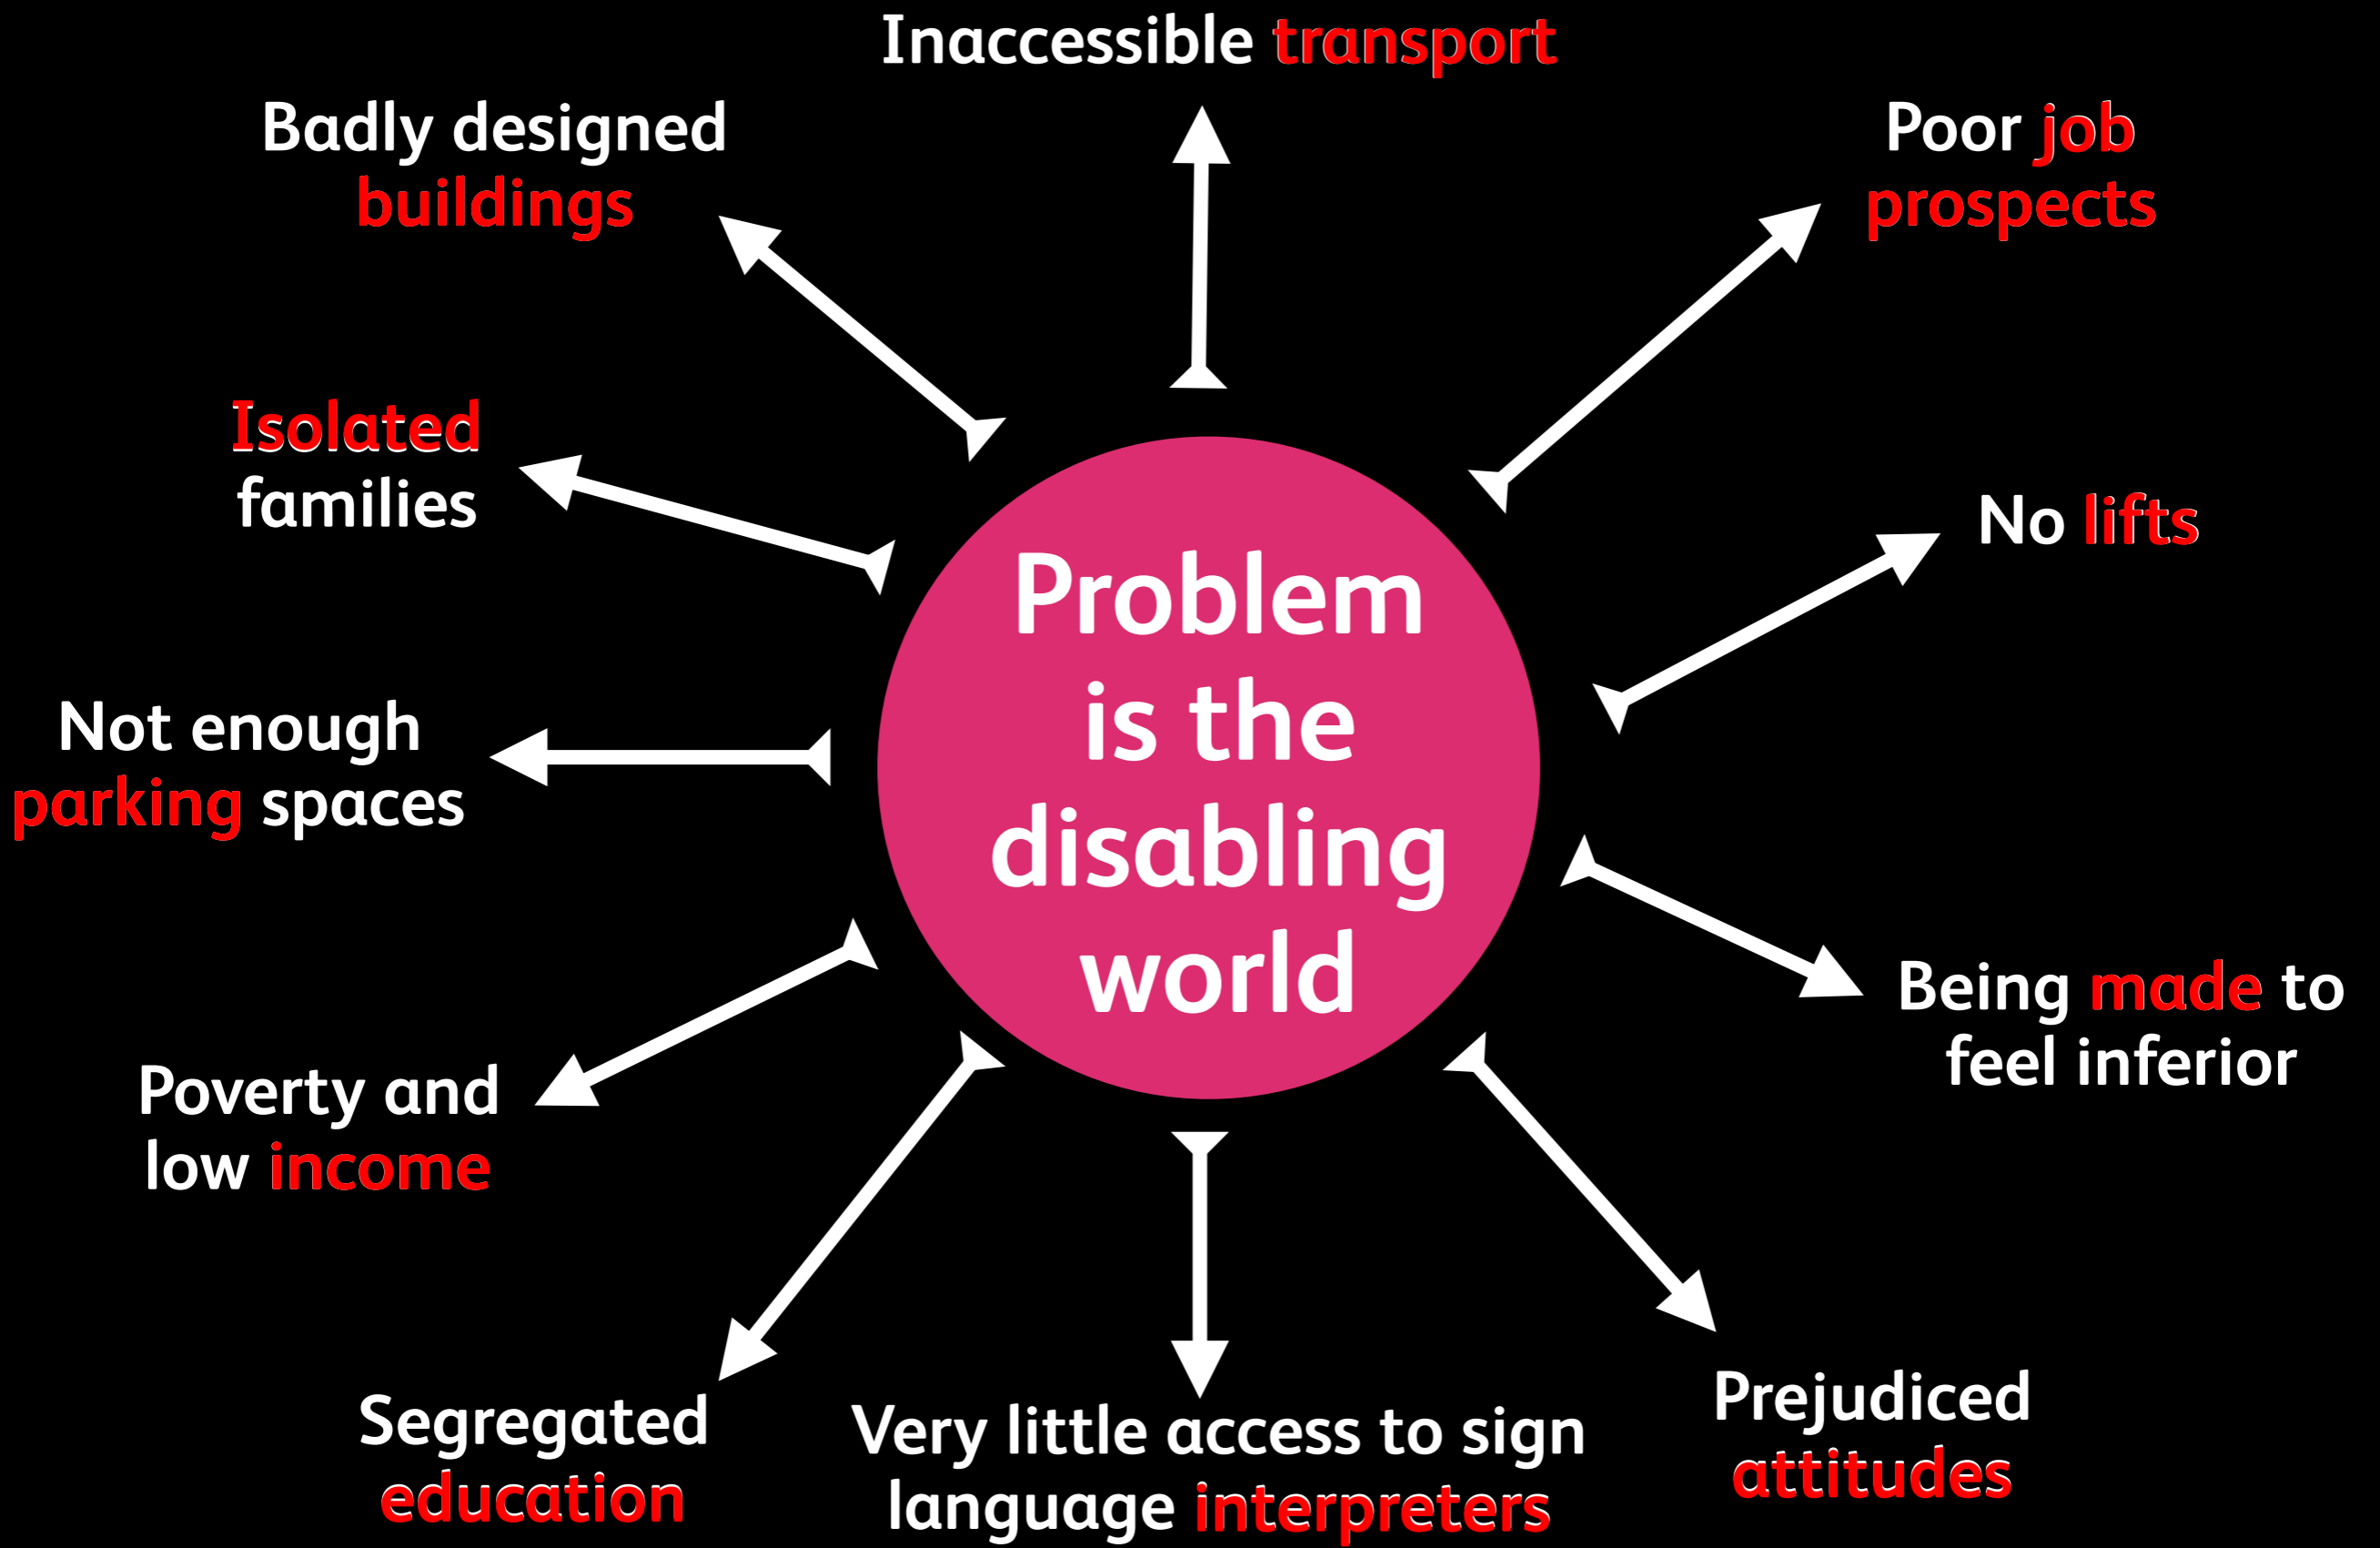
Inaccessible transport

Badly designed buildings

Poor job prospects

Isolated families

No lifts

Problem is the disabling world

Not enough parking spaces

Being made to feel inferior

Poverty and low income

Segregated education

Very little access to sign language interpreters

Prejudiced attitudes